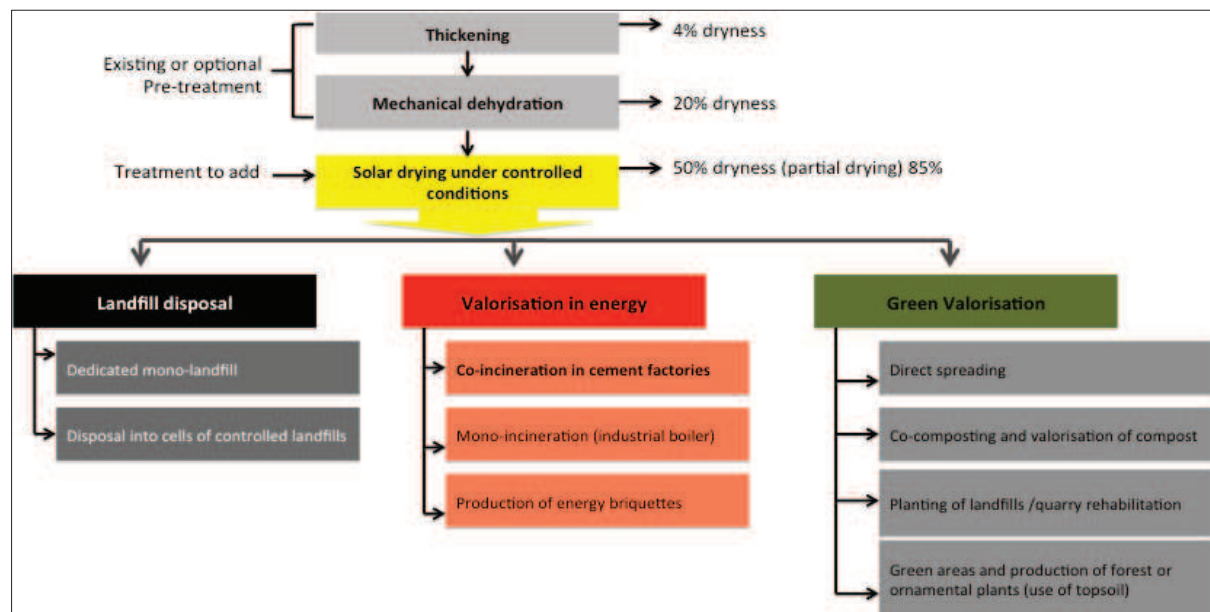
Existing or optional Pre-treatment

Thickening

4% dryness

Mechanical dehydration

20% dryness

Treatment to add

Solar drying under controlled conditions

50% dryness (partial drying) 85%

Landfill disposal

Dedicated mono-landfill

Disposal into cells of controlled landfills

Valorisation in energy

Co-incineration in cement factories

Mono-incineration (industrial boiler)

Production of energy briquettes

Green Valorisation

Direct spreading

Co-composting and valorisation of compost

Planting of landfills /quarry rehabilitation

Green areas and production of forest or ornamental plants (use of topsoil)